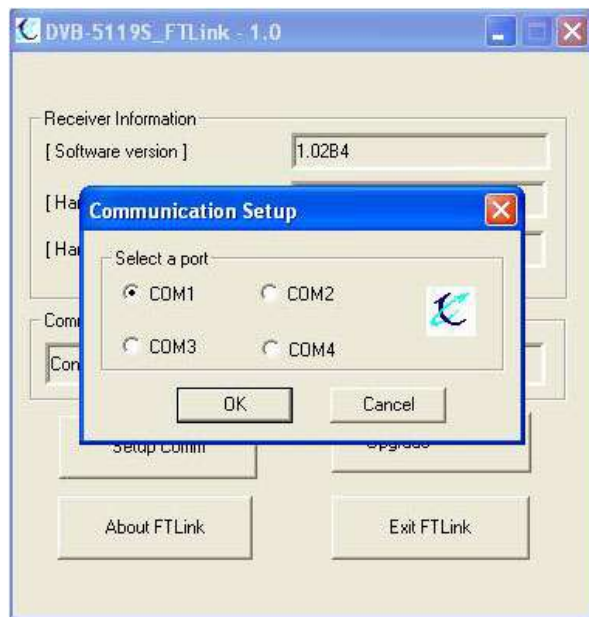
DVB-5119S_FTLink - 1.0

Receiver Information

[ Software version ] 1.02B4

[ Har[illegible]

[ Har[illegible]

Comm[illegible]

Con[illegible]

Communication Setup

Select a port

COM1 COM2

COM3 COM4

OK Cancel

Setup Comm

Upgrade

About FTLink

Exit FTLink